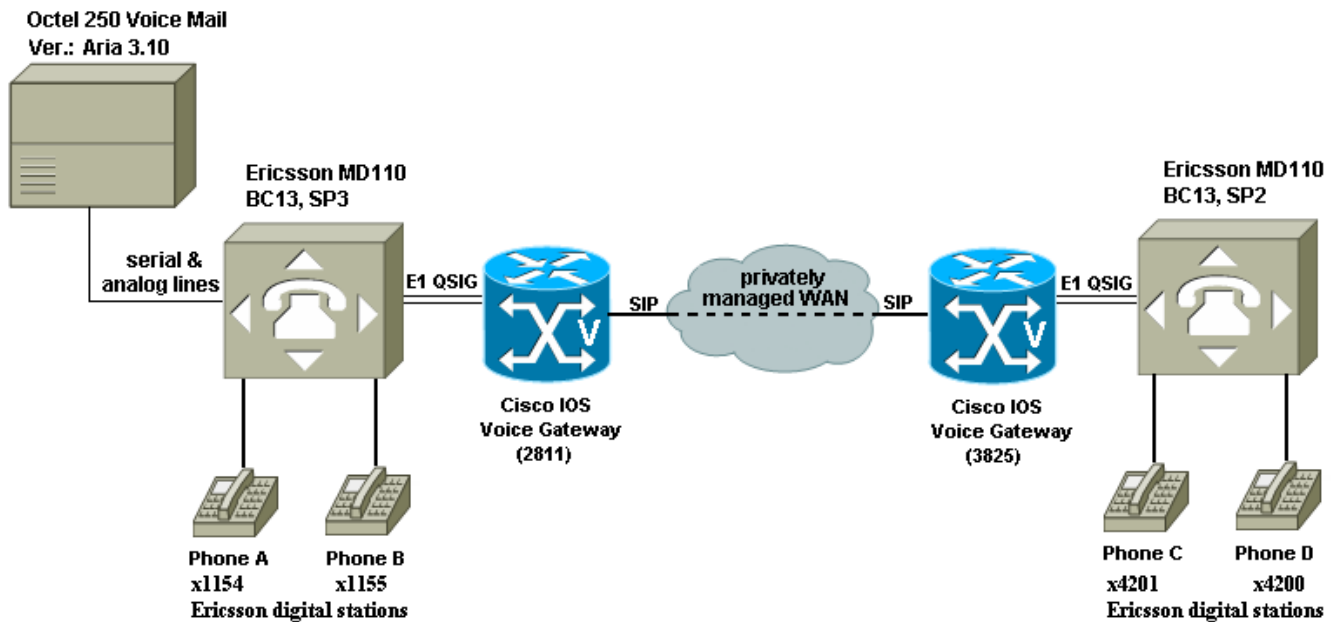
Octel 250 Voice Mail
Ver.: Aria 3.10

Ericsson MD110
BC13, SP3

serial & analog lines

E1 QSIG

SIP

privately managed WAN

SIP

E1 QSIG

Ericsson MD110
BC13, SP2

Cisco IOS Voice Gateway (2811)

Cisco IOS Voice Gateway (3825)

Phone A
x1154

Phone B
x1155

Ericsson digital stations

Phone C
x4201

Phone D
x4200

Ericsson digital stations